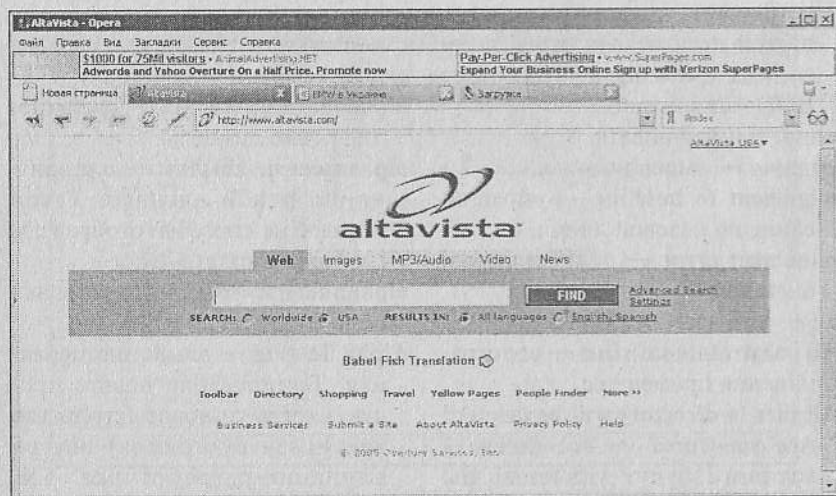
AltaVista - Opera

Файл Правка Вид Закладки Сервис Справка

$1000 for 75Mil visitors • AnimalAdvertising.NET
Adwords and Yahoo Overture On a Half Price. Promote now

Pay-Per-Click Advertising • www.SuperPages.com
Expand Your Business Online Sign up with Verizon SuperPages

Новая страница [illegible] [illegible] в Украине Загрузка

http://www.altavista.com/

Яndex

AltaVista USA

altavista

Web Images MP3/Audio Video News

FIND

Advanced Search
Settings

SEARCH: Worldwide USA RESULTS IN: All languages English, Spanish

Babel Fish Translation

Toolbar Directory Shopping Travel Yellow Pages People Finder More »

Business Services Submit a Site About AltaVista Privacy Policy Help

© 2005 Overture Services, Inc.